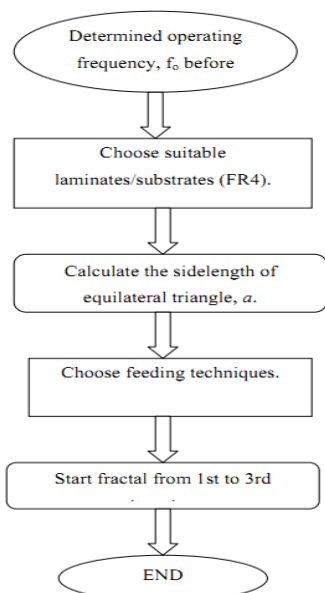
Determined operating frequency, $f_o$ before

Choose suitable laminates/substrates (FR4).

Calculate the sidelength of equilateral triangle, *a*.

Choose feeding techniques.

Start fractal from 1st to 3rd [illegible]

END